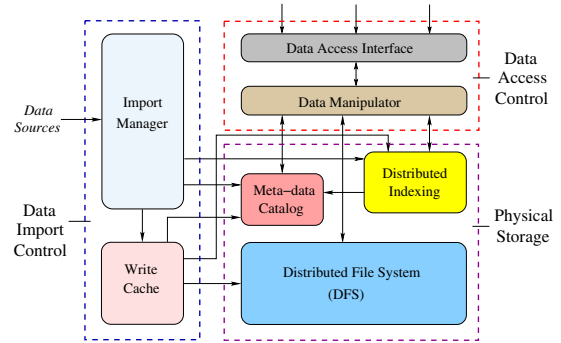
Data Sources

Import Manager

Data Access Interface

Data Manipulator

Data Access Control

Meta–data Catalog

Distributed Indexing

Data Import Control

Physical Storage

Write Cache

Distributed File System (DFS)